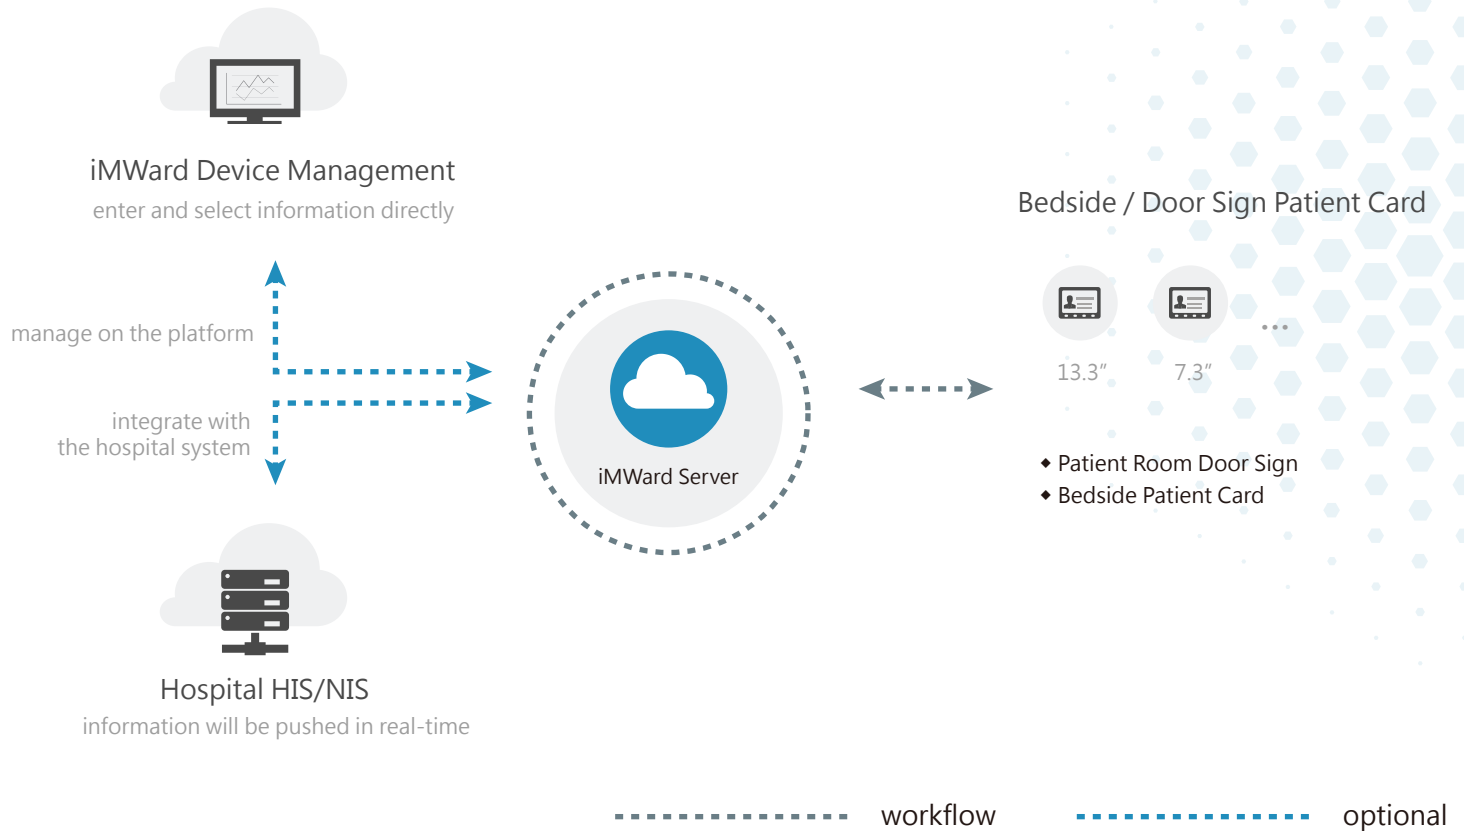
iMWard Device Management
enter and select information directly

manage on the platform

integrate with
the hospital system

Hospital HIS/NIS
information will be pushed in real-time

iMWard Server

Bedside / Door Sign Patient Card

13.3″

7.3″

...

◆ Patient Room Door Sign
◆ Bedside Patient Card

workflow

optional